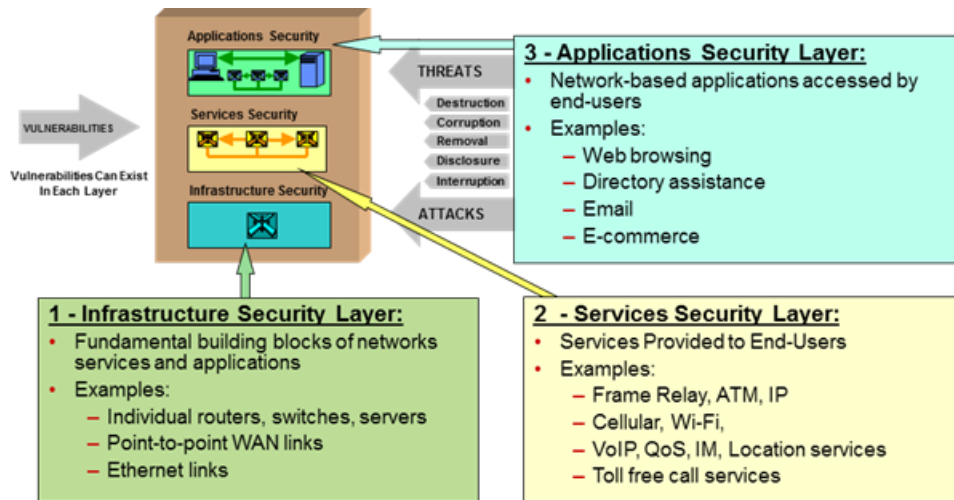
Applications Security

Services Security

Infrastructure Security

VULNERABILITIES

Vulnerabilities Can Exist In Each Layer

THREATS

Destruction

Corruption

Removal

Disclosure

Interruption

ATTACKS

3 - Applications Security Layer:

- Network-based applications accessed by end-users
- Examples:
  – Web browsing
  – Directory assistance
  – Email
  – E-commerce

1 - Infrastructure Security Layer:

- Fundamental building blocks of networks services and applications
- Examples:
  – Individual routers, switches, servers
  – Point-to-point WAN links
  – Ethernet links

2 - Services Security Layer:

- Services Provided to End-Users
- Examples:
  – Frame Relay, ATM, IP
  – Cellular, Wi-Fi,
  – VoIP, QoS, IM, Location services
  – Toll free call services